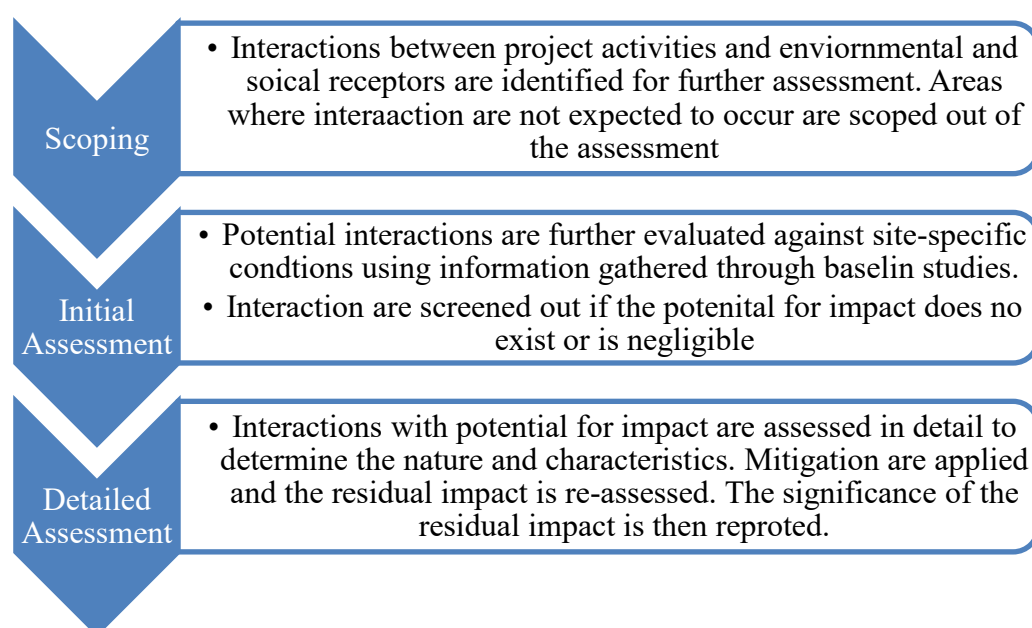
Scoping

• Interactions between project activities and enviornmental and soical receptors are identified for further assessment. Areas where interaaction are not expected to occur are scoped out of the assessment

Initial Assessment

• Potential interactions are further evaluated against site-specific condtions using information gathered through baselin studies.

• Interaction are screened out if the potenital for impact does no exist or is negligible

Detailed Assessment

• Interactions with potential for impact are assessed in detail to determine the nature and characteristics. Mitigation are applied and the residual impact is re-assessed. The significance of the residual impact is then reproted.